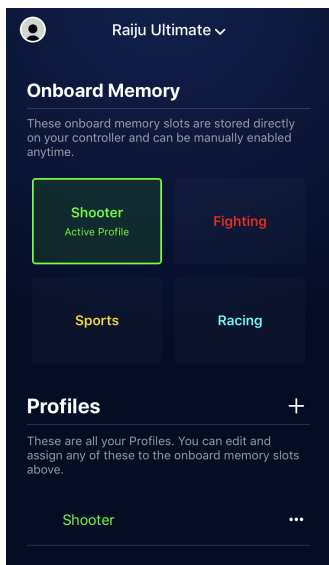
Raiju Ultimate

Onboard Memory

These onboard memory slots are stored directly on your controller and can be manually enabled anytime.

Shooter
Active Profile

Fighting

Sports

Racing

Profiles

+

These are all your Profiles. You can edit and assign any of these to the onboard memory slots above.

Shooter

•••